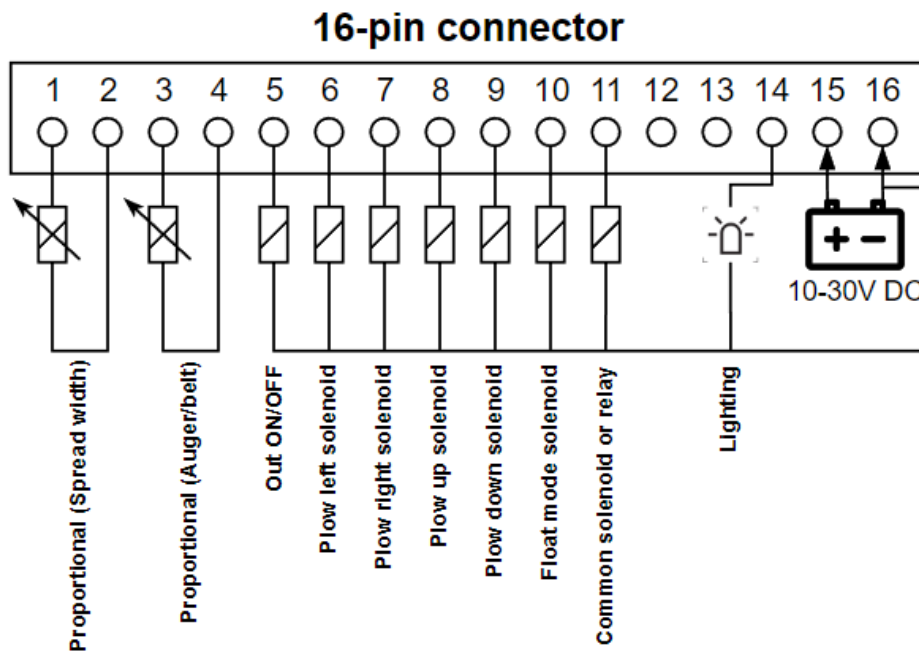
16-pin connector

1 2 3 4 5 6 7 8 9 10 11 12 13 14 15 16

+ −

10-30V DC

Proportional (Spread width)

Proportional (Auger/belt)

Out ON/OFF

Plow left solenoid

Plow right solenoid

Plow up solenoid

Plow down solenoid

Float mode solenoid

Common solenoid or relay

Lighting